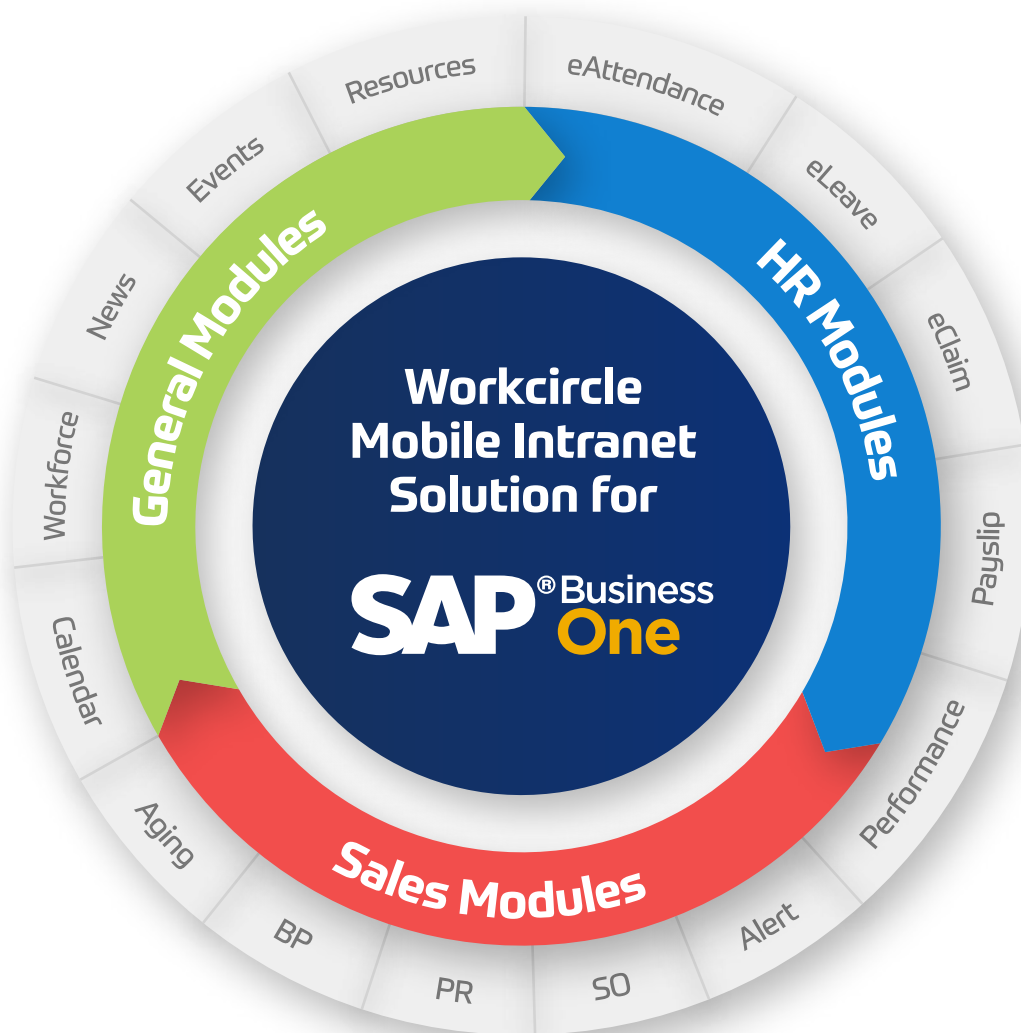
Workcircle Mobile Intranet Solution for

SAP® Business One

General Modules

HR Modules

Sales Modules

Resources

eAttendance

eLeave

eClaim

Payslip

Performance

Alert

SO

PR

BP

Aging

Calendar

Workforce

News

Events